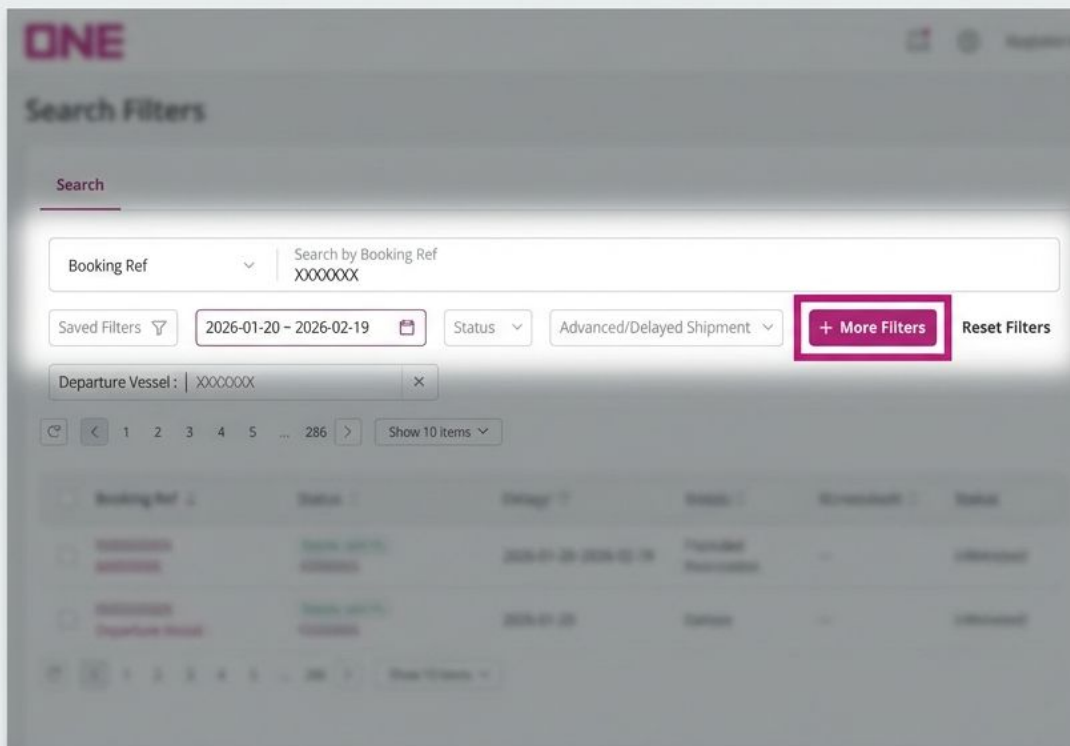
ONE

Search Filters

Search

Booking Ref

Search by Booking Ref
XXXXXXX

Saved Filters

2026-01-20 ~ 2026-02-19

Status

Advanced/Delayed Shipment

+ More Filters

Reset Filters

Departure Vessel : | XXXXXXX

1 2 3 4 5 ... 286

Show 10 items

Booking Ref

Status

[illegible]

2026-01-20-2026-02-19

2026-01-20

1 2 3 4 5 ... 286

Show 10 items